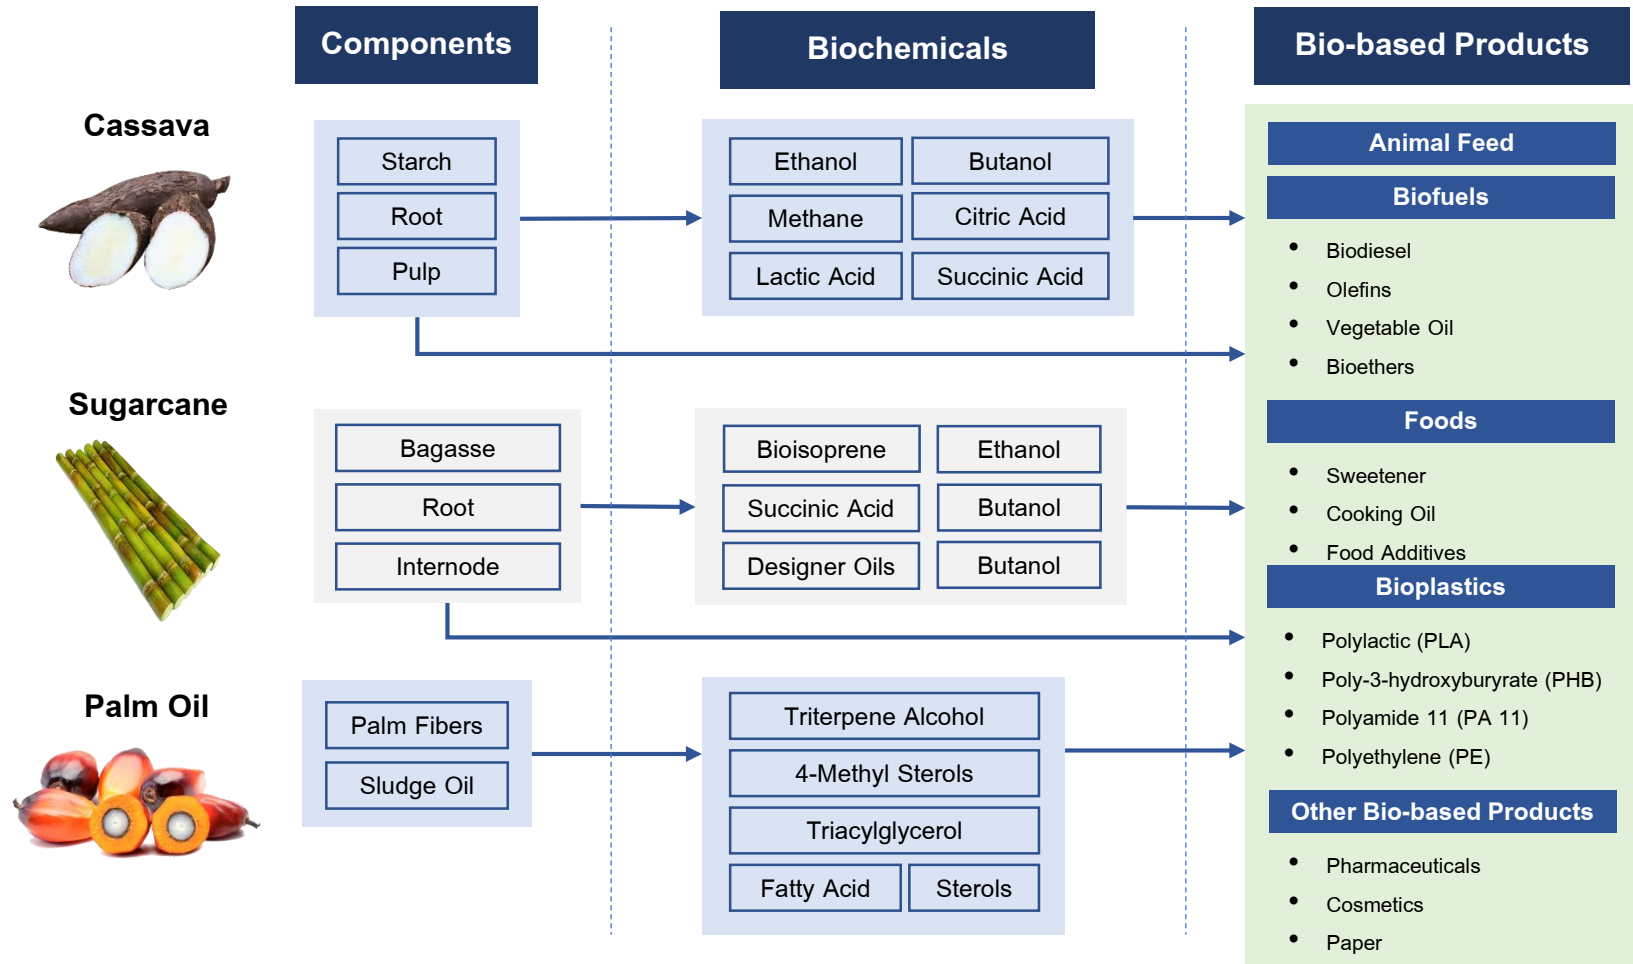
Components

Biochemicals

Bio-based Products

Cassava

Starch
Root
Pulp

Ethanol
Butanol
Methane
Citric Acid
Lactic Acid
Succinic Acid

Animal Feed

Biofuels

- Biodiesel
- Olefins
- Vegetable Oil
- Bioethers

Sugarcane

Bagasse
Root
Internode

Bioisoprene
Ethanol
Succinic Acid
Butanol
Designer Oils
Butanol

Foods

- Sweetener
- Cooking Oil
- Food Additives

Bioplastics

- Polylactic (PLA)
- Poly-3-hydroxyburyrate (PHB)
- Polyamide 11 (PA 11)
- Polyethylene (PE)

Palm Oil

Palm Fibers
Sludge Oil

Triterpene Alcohol
4-Methyl Sterols
Triacylglycerol
Fatty Acid
Sterols

Other Bio-based Products

- Pharmaceuticals
- Cosmetics
- Paper